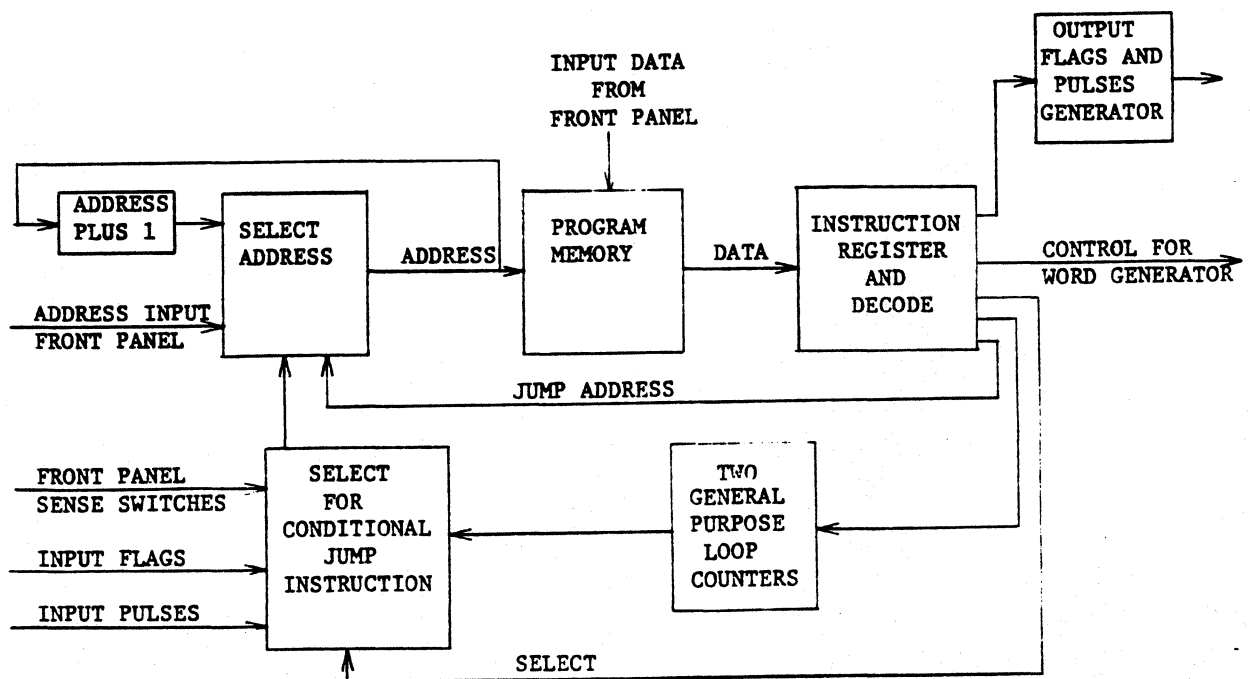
OUTPUT FLAGS AND PULSES GENERATOR

INPUT DATA FROM FRONT PANEL

ADDRESS PLUS 1

SELECT ADDRESS

ADDRESS

PROGRAM MEMORY

DATA

INSTRUCTION REGISTER AND DECODE

CONTROL FOR WORD GENERATOR

ADDRESS INPUT FRONT PANEL

JUMP ADDRESS

FRONT PANEL SENSE SWITCHES

SELECT FOR CONDITIONAL JUMP INSTRUCTION

TWO GENERAL PURPOSE LOOP COUNTERS

INPUT FLAGS

INPUT PULSES

SELECT